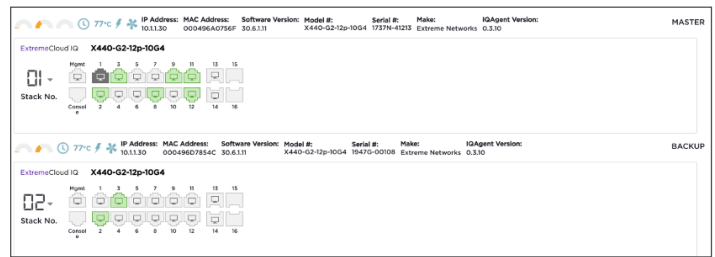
77°C IP Address: 10.1.1.30 MAC Address: 000496A0756F Software Version: 30.6.1.11 Model #: X440-G2-12p-10G4 Serial #: 1737N-41213 Make: Extreme Networks IQAgent Version: 0.3.10 MASTER

ExtremeCloud IQ X440-G2-12p-10G4

01 Stack No.

Mgmt 1 3 5 7 9 11 13 15

Console 2 4 6 8 10 12 14 16

77°C IP Address: 10.1.1.30 MAC Address: 000496D7854C Software Version: 30.6.1.11 Model #: X440-G2-12p-10G4 Serial #: 1947G-00108 Make: Extreme Networks IQAgent Version: 0.3.10 BACKUP

ExtremeCloud IQ X440-G2-12p-10G4

02 Stack No.

Mgmt 1 3 5 7 9 11 13 15

Console 2 4 6 8 10 12 14 16